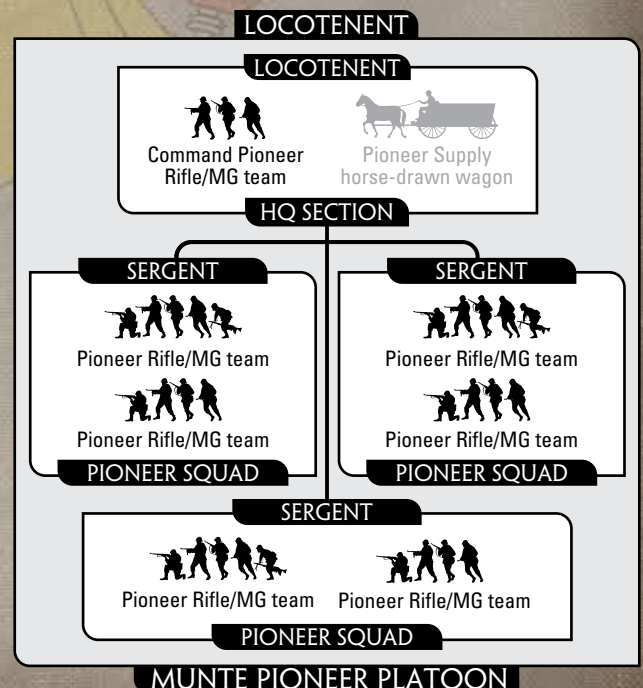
LOCOTENENT

LOCOTENENT

Command Pioneer Rifle/MG team

Pioneer Supply horse-drawn wagon

HQ SECTION

SERGENT

Pioneer Rifle/MG team

Pioneer Rifle/MG team

PIONEER SQUAD

SERGENT

Pioneer Rifle/MG team

Pioneer Rifle/MG team

PIONEER SQUAD

SERGENT

Pioneer Rifle/MG team

Pioneer Rifle/MG team

PIONEER SQUAD

MUNTE PIONEER PLATOON